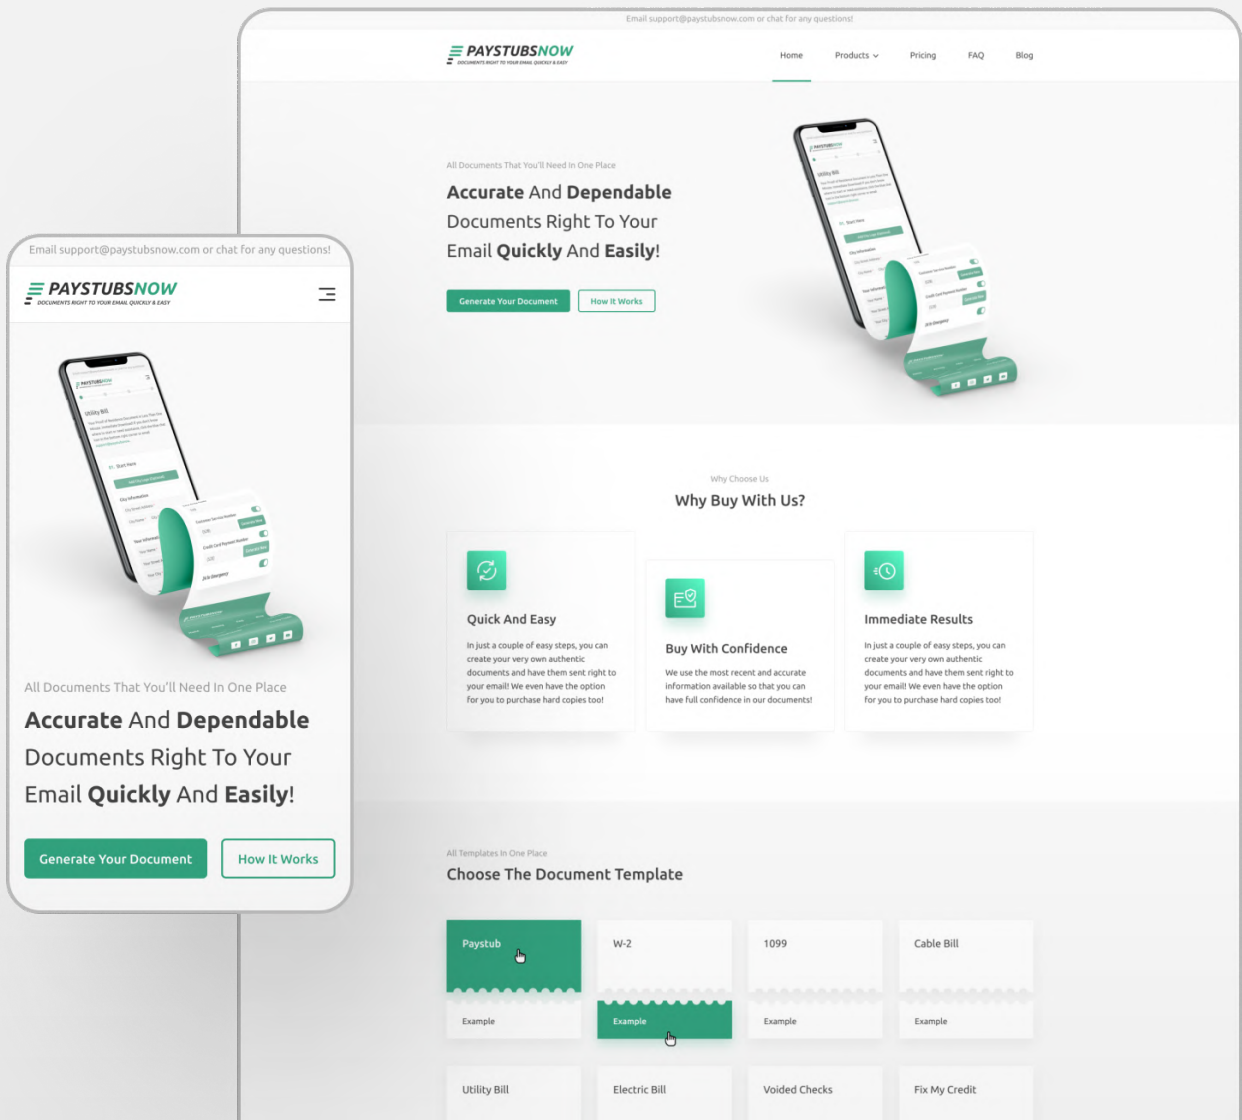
Email support@paystubsnow.com or chat for any questions!

PAYSTUBSNOW
DOCUMENTS RIGHT TO YOUR EMAIL QUICKLY & EASY

Home Products Pricing FAQ Blog

All Documents That You'll Need In One Place

Accurate And Dependable Documents Right To Your Email Quickly And Easily!

Generate Your Document How It Works

Why Choose Us

Why Buy With Us?

Quick And Easy

In just a couple of easy steps, you can create your very own authentic documents and have them sent right to your email! We even have the option for you to purchase hard copies too!

Buy With Confidence

We use the most recent and accurate information available so that you can have full confidence in our documents!

Immediate Results

In just a couple of easy steps, you can create your very own authentic documents and have them sent right to your email! We even have the option for you to purchase hard copies too!

All Templates In One Place

Choose The Document Template

Paystub
Example

W-2
Example

1099
Example

Cable Bill
Example

Utility Bill

Electric Bill

Voided Checks

Fix My Credit

Email support@paystubsnow.com or chat for any questions!

PAYSTUBSNOW
DOCUMENTS RIGHT TO YOUR EMAIL QUICKLY & EASY

All Documents That You'll Need In One Place

Accurate And Dependable Documents Right To Your Email Quickly And Easily!

Generate Your Document How It Works